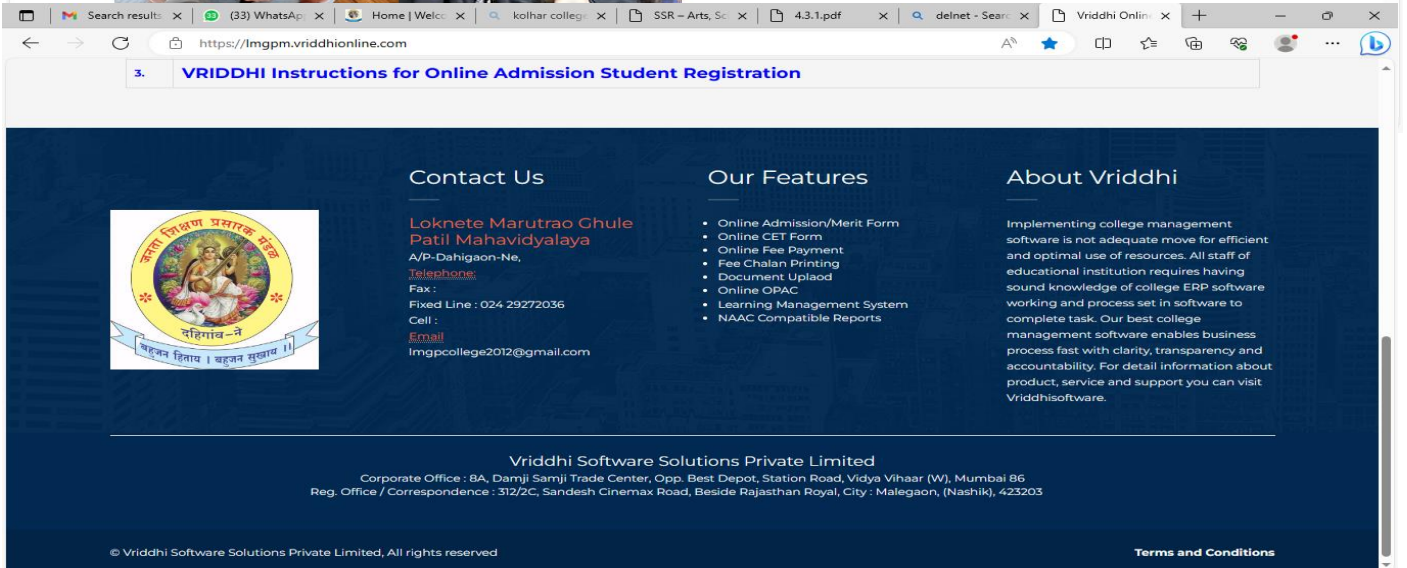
Search results | (33) WhatsAp | Home | Welc | kolhar colleg | SSR – Arts, Sc | 4.3.1.pdf | delnet - Searc | Vriddhi Onlin

https://lmgpm.vriddhionline.com

3. VRIDDHI Instructions for Online Admission Student Registration

जनता शिक्षण प्रसारक मंडळ
दहिगांव–ने
बहुजन हिताय । बहुजन सुखाय ।।

Contact Us

Loknete Marutrao Ghule Patil Mahavidyalaya
A/P-Dahigaon-Ne,
Telephone:
Fax :
Fixed Line : 024 29272036
Cell :
Email
lmgpcollege2012@gmail.com

Our Features

- Online Admission/Merit Form
- Online CET Form
- Online Fee Payment
- Fee Chalan Printing
- Document Uplaod
- Online OPAC
- Learning Management System
- NAAC Compatible Reports

About Vriddhi

Implementing college management software is not adequate move for efficient and optimal use of resources. All staff of educational institution requires having sound knowledge of college ERP software working and process set in software to complete task. Our best college management software enables business process fast with clarity, transparency and accountability. For detail information about product, service and support you can visit Vriddhisoftware.

Vriddhi Software Solutions Private Limited
Corporate Office : 8A, Damji Samji Trade Center, Opp. Best Depot, Station Road, Vidya Vihaar (W), Mumbai 86
Reg. Office / Correspondence : 312/2C, Sandesh Cinemax Road, Beside Rajasthan Royal, City : Malegaon, (Nashik), 423203

© Vriddhi Software Solutions Private Limited, All rights reserved

Terms and Conditions